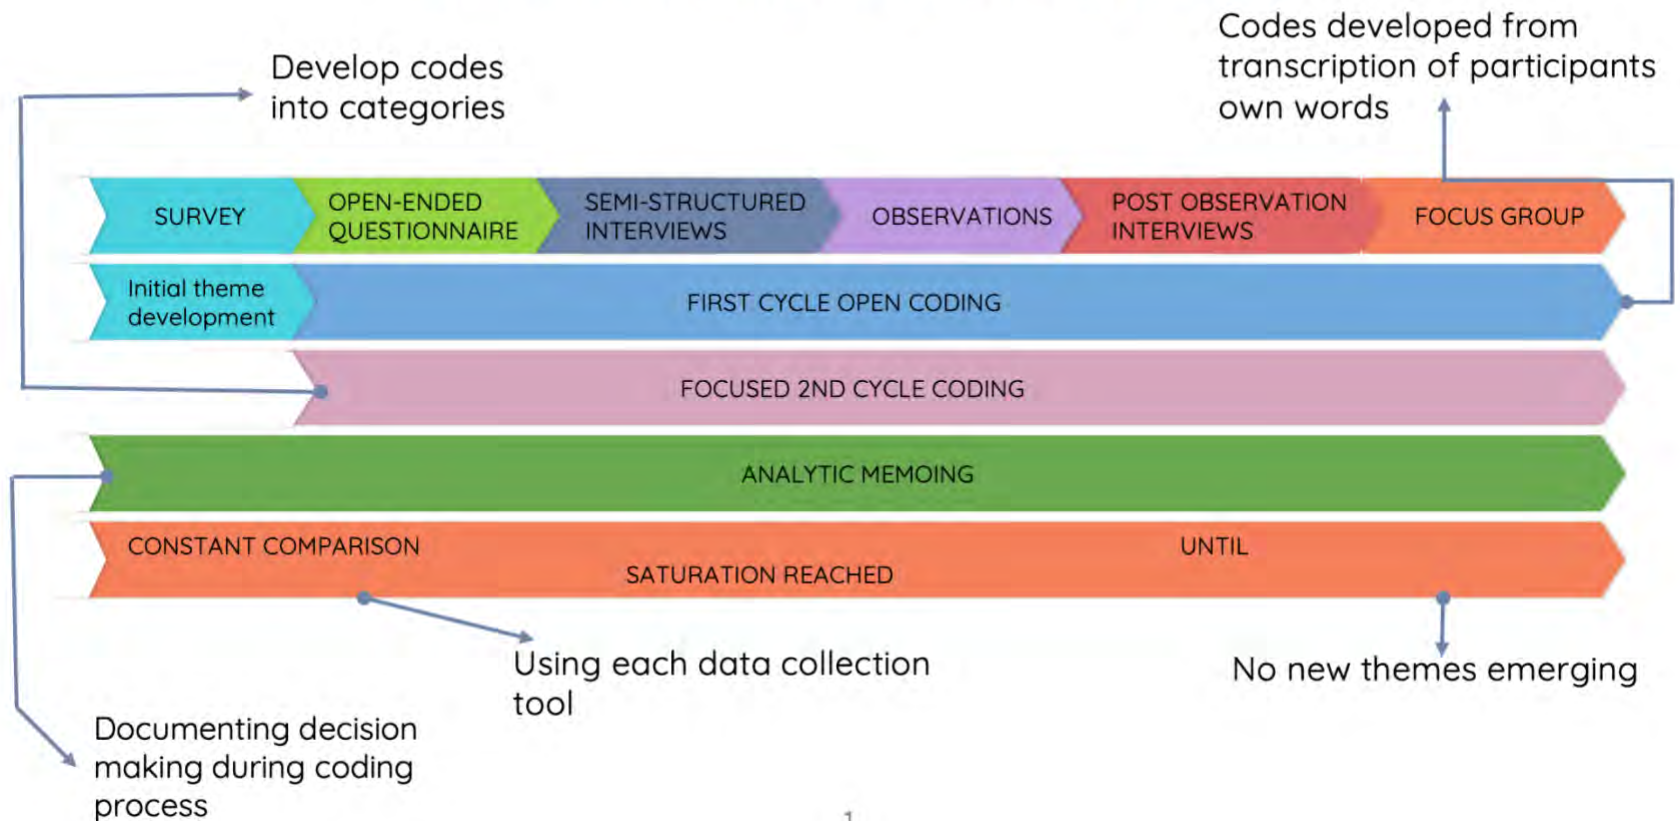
Develop codes into categories

Codes developed from transcription of participants own words

SURVEY

OPEN-ENDED QUESTIONNAIRE

SEMI-STRUCTURED INTERVIEWS

OBSERVATIONS

POST OBSERVATION INTERVIEWS

FOCUS GROUP

Initial theme development

FIRST CYCLE OPEN CODING

FOCUSED 2ND CYCLE CODING

ANALYTIC MEMOING

CONSTANT COMPARISON

UNTIL

SATURATION REACHED

Using each data collection tool

No new themes emerging

Documenting decision making during coding process